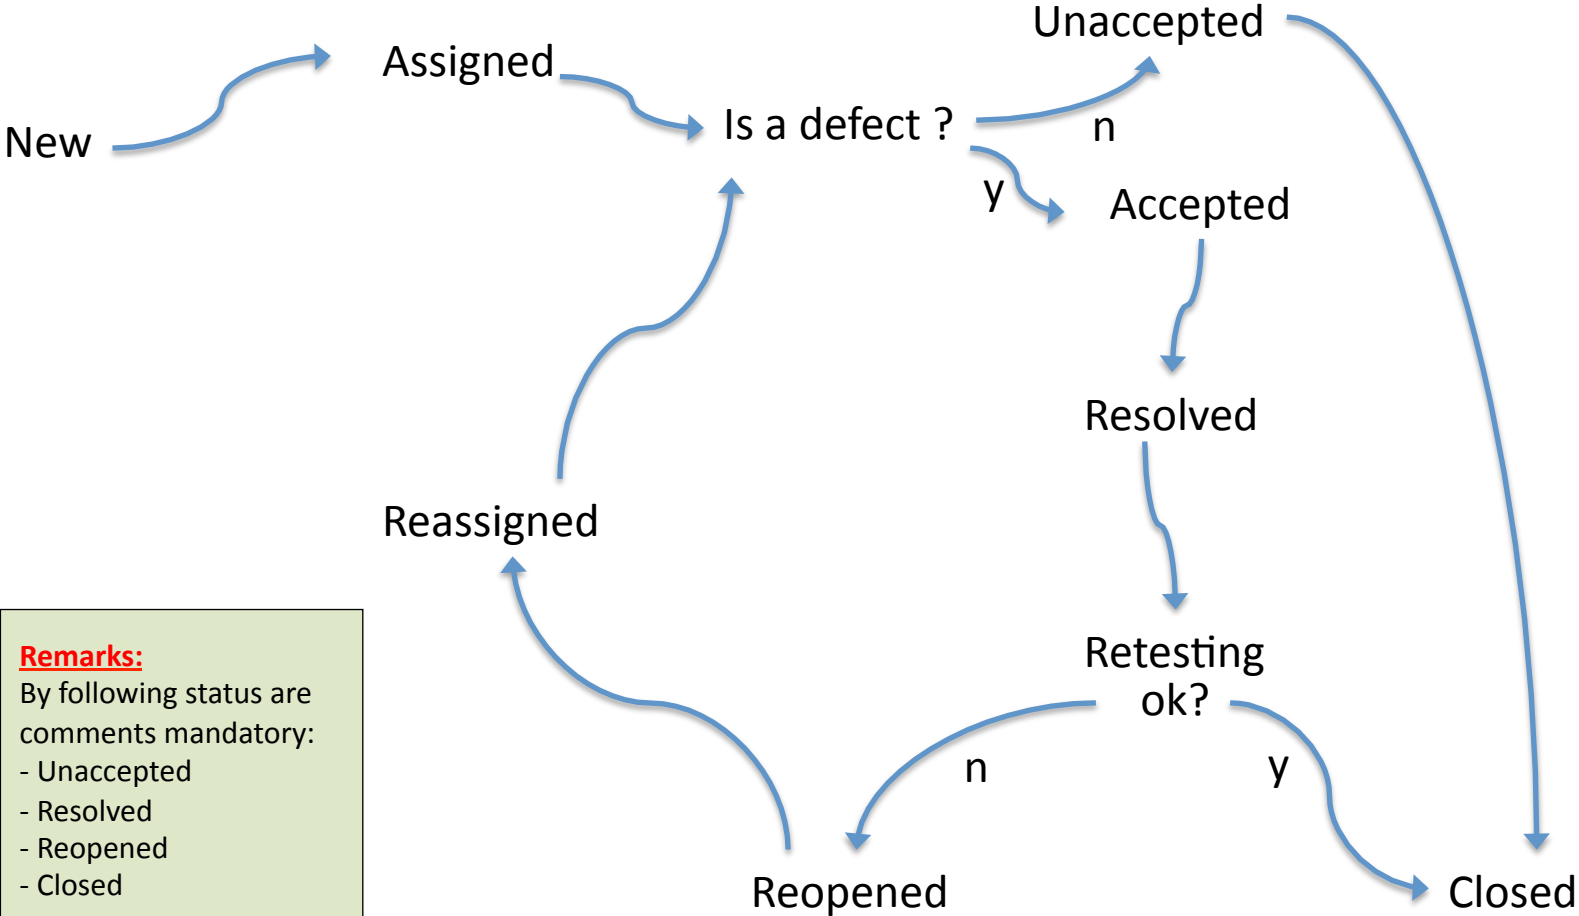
Unaccepted

Assigned

New

Is a defect ?

n

y

Accepted

Resolved

Reassigned

Retesting ok?

n

y

Reopened

Closed

Remarks:
By following status are comments mandatory:
- Unaccepted
- Resolved
- Reopened
- Closed